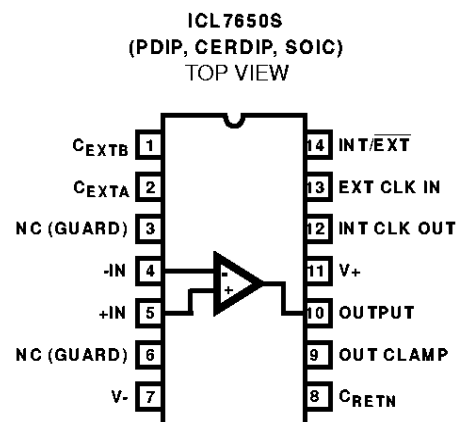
ICL7650S
(PDIP, CERDIP, SOIC)
TOP VIEW

$C_{EXTB}$ 1
$C_{EXTA}$ 2
NC (GUARD) 3
-IN 4
+IN 5
NC (GUARD) 6
V- 7

14 INT/$\overline{EXT}$
13 EXT CLK IN
12 INT CLK OUT
11 V+
10 OUTPUT
9 OUT CLAMP
8 $C_{RETN}$

-
+